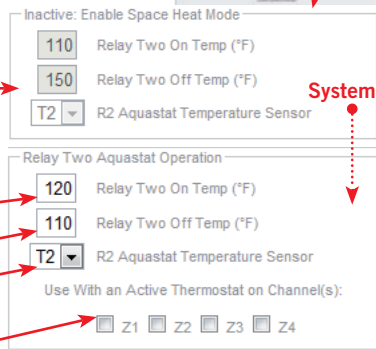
Inactive: Enable Space Heat Mode

110 Relay Two On Temp (°F)

150 Relay Two Off Temp (°F)

T2 R2 Aquastat Temperature Sensor

System

Relay Two Aquastat Operation

120 Relay Two On Temp (°F)

110 Relay Two Off Temp (°F)

T2 R2 Aquastat Temperature Sensor

Use With an Active Thermostat on Channel(s):

Z1 Z2 Z3 Z4